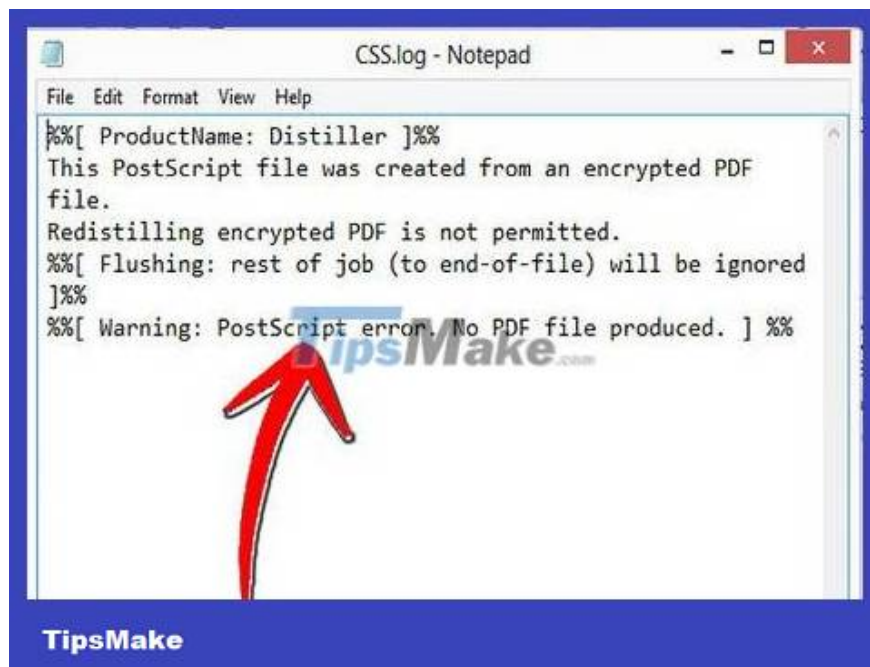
CSS.log - Notepad

File Edit Format View Help

%%[ ProductName: Distiller ]%%
This PostScript file was created from an encrypted PDF file.
Redistilling encrypted PDF is not permitted.
%%[ Flushing: rest of job (to end-of-file) will be ignored ]%%
%%[ Warning: PostScript error. No PDF file produced. ] %%

TipsMake.com

TipsMake